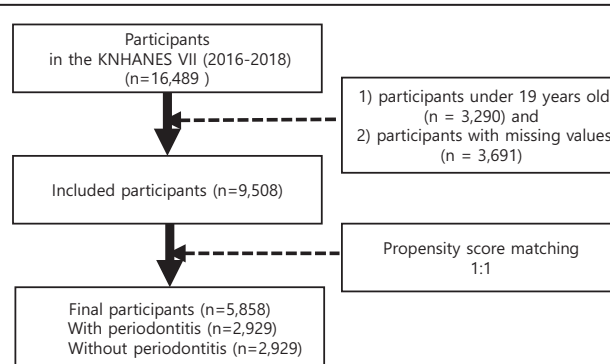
Participants in the KNHANES VII (2016-2018) (n=16,489 )

1) participants under 19 years old (n = 3,290) and
2) participants with missing values (n = 3,691)

Included participants (n=9,508)

Propensity score matching 1:1

Final participants (n=5,858)
With periodontitis (n=2,929)
Without periodontitis (n=2,929)